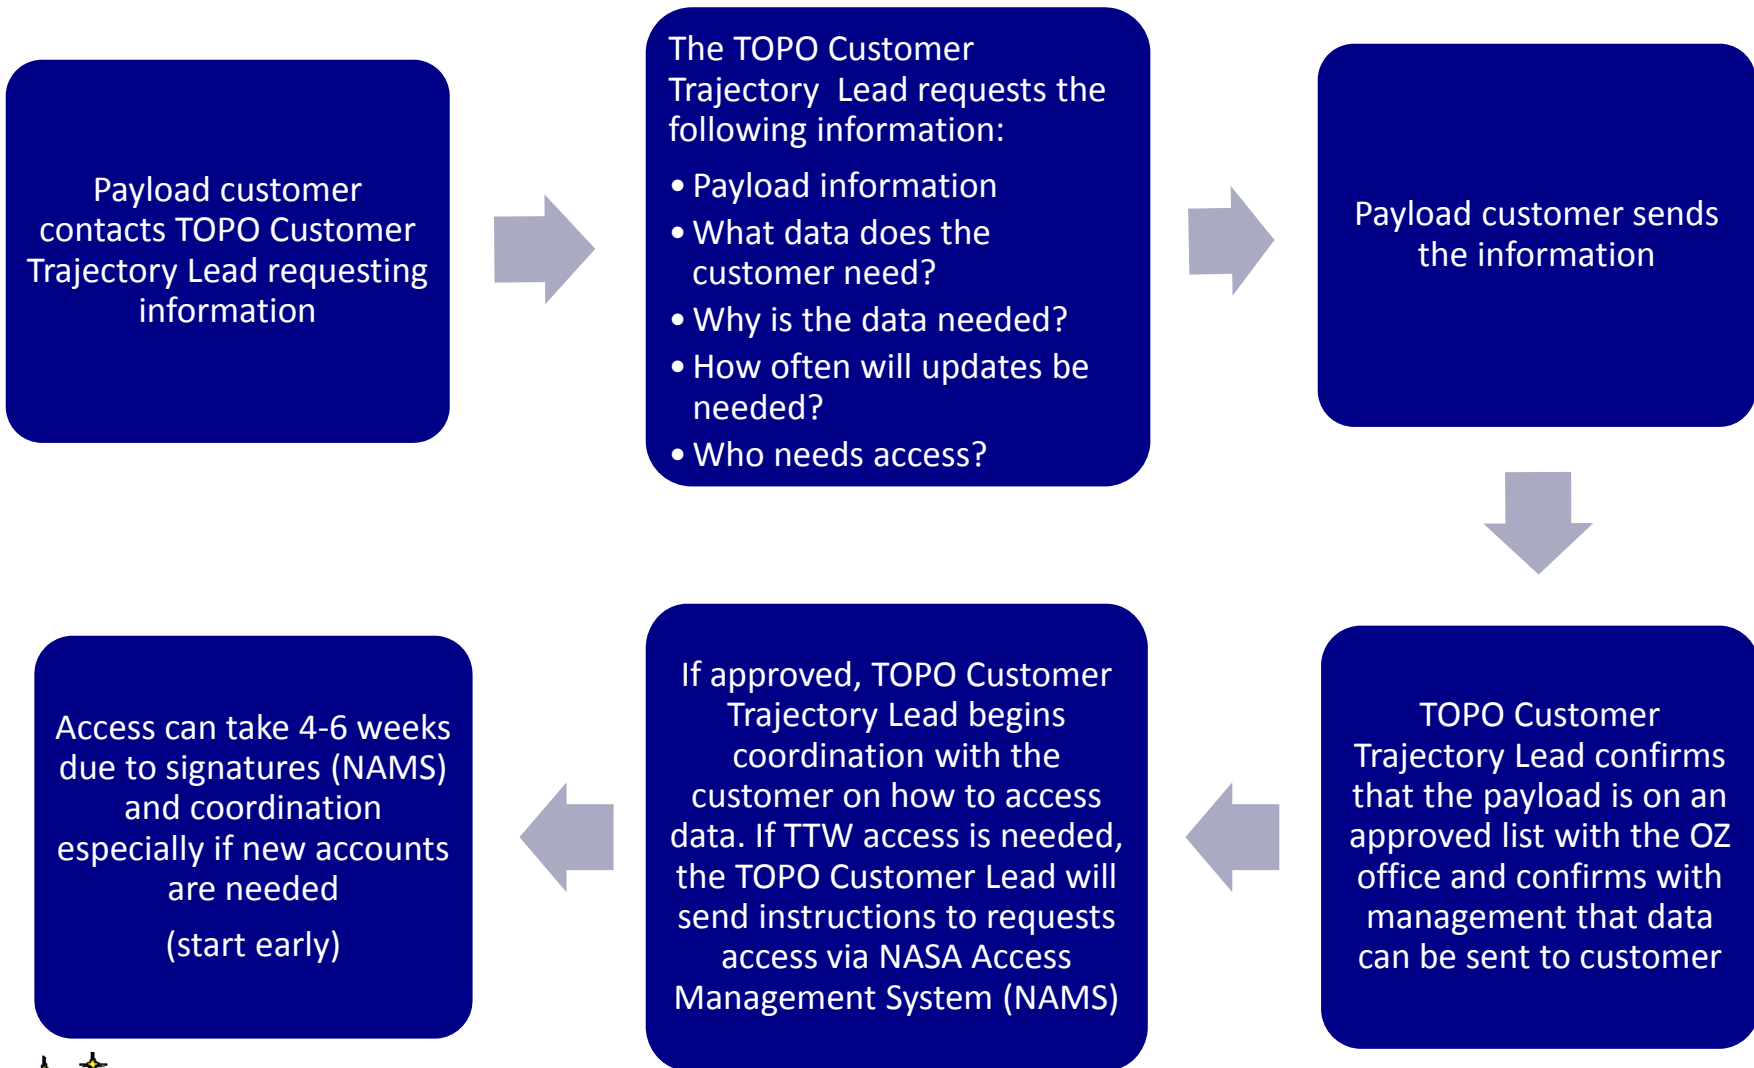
Payload customer contacts TOPO Customer Trajectory Lead requesting information

The TOPO Customer Trajectory Lead requests the following information:

- Payload information
- What data does the customer need?
- Why is the data needed?
- How often will updates be needed?
- Who needs access?

Payload customer sends the information

TOPO Customer Trajectory Lead confirms that the payload is on an approved list with the OZ office and confirms with management that data can be sent to customer

If approved, TOPO Customer Trajectory Lead begins coordination with the customer on how to access data. If TTW access is needed, the TOPO Customer Lead will send instructions to requests access via NASA Access Management System (NAMS)

Access can take 4-6 weeks due to signatures (NAMS) and coordination especially if new accounts are needed

(start early)